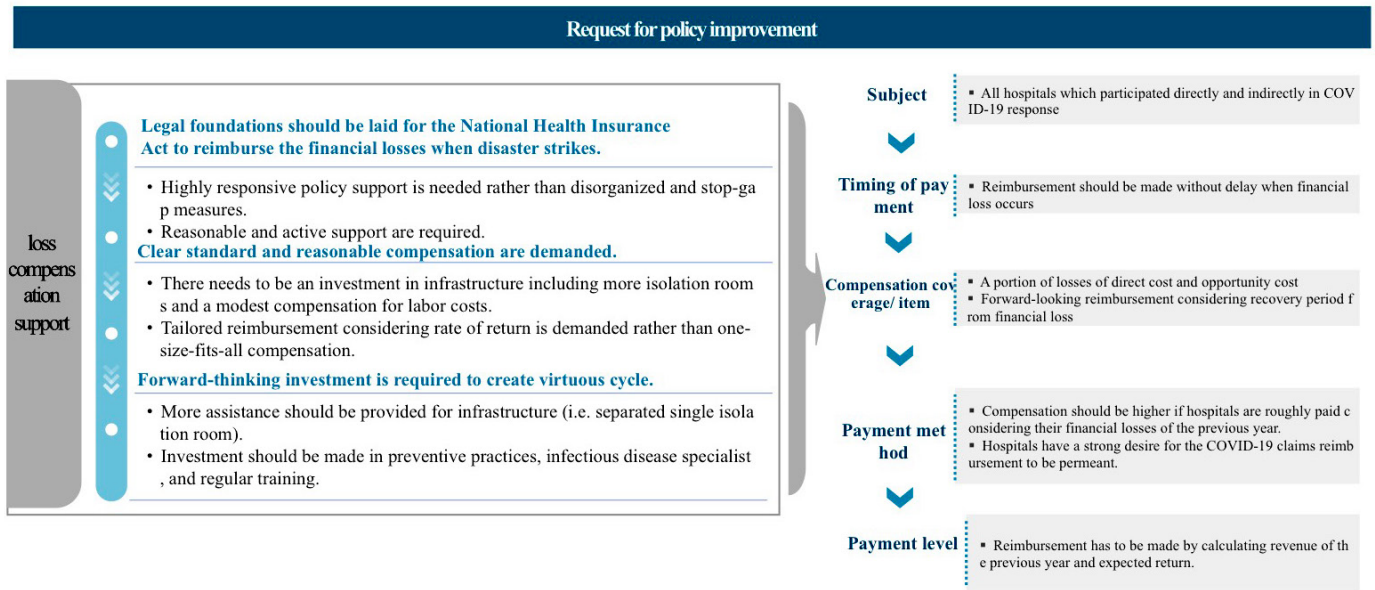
Request for policy improvement

loss compensation support

Legal foundations should be laid for the National Health Insurance Act to reimburse the financial losses when disaster strikes.

• Highly responsive policy support is needed rather than disorganized and stop-gap measures.
• Reasonable and active support are required.

Clear standard and reasonable compensation are demanded.

• There needs to be an investment in infrastructure including more isolation rooms and a modest compensation for labor costs.
• Tailored reimbursement considering rate of return is demanded rather than one-size-fits-all compensation.

Forward-thinking investment is required to create virtuous cycle.

• More assistance should be provided for infrastructure (i.e. separated single isolation room).
• Investment should be made in preventive practices, infectious disease specialist, and regular training.

Subject
▪ All hospitals which participated directly and indirectly in COVID-19 response

Timing of payment
▪ Reimbursement should be made without delay when financial loss occurs

Compensation coverage/ item
▪ A portion of losses of direct cost and opportunity cost
▪ Forward-looking reimbursement considering recovery period from financial loss

Payment method
▪ Compensation should be higher if hospitals are roughly paid considering their financial losses of the previous year.
▪ Hospitals have a strong desire for the COVID-19 claims reimbursement to be permeant.

Payment level
▪ Reimbursement has to be made by calculating revenue of the previous year and expected return.